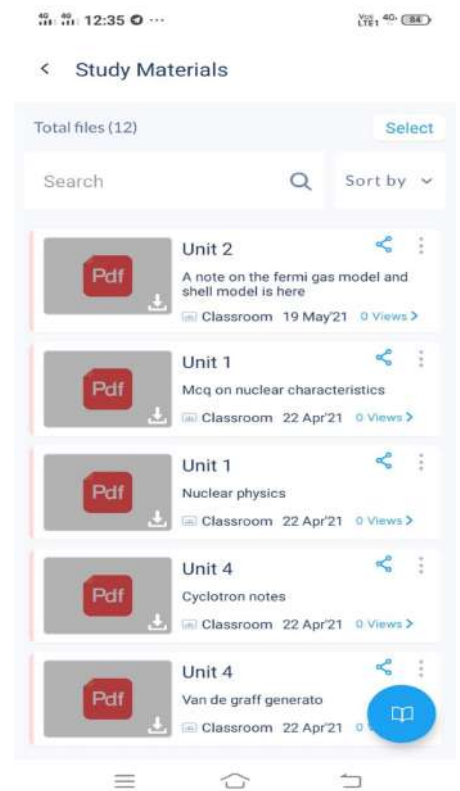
12:35 ···

84

< Study Materials

Total files (12)

Select

Search

Sort by

Pdf

Unit 2

A note on the fermi gas model and shell model is here

Classroom 19 May'21 0 Views >

Pdf

Unit 1

Mcq on nuclear characteristics

Classroom 22 Apr'21 0 Views >

Pdf

Unit 1

Nuclear physics

Classroom 22 Apr'21 0 Views >

Pdf

Unit 4

Cyclotron notes

Classroom 22 Apr'21 0 Views >

Pdf

Unit 4

Van de graff generato

Classroom 22 Apr'21 0